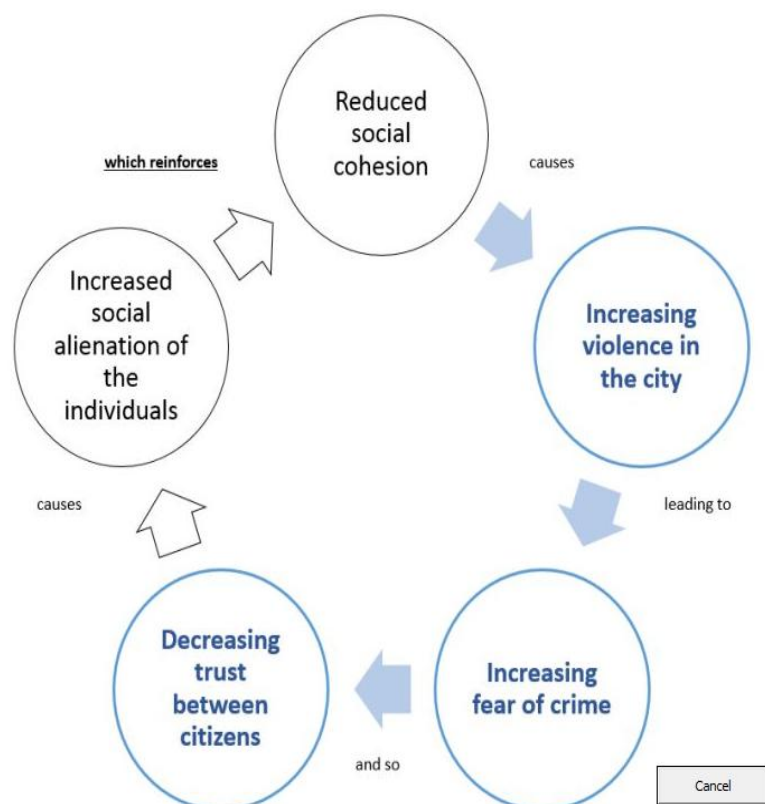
Reduced social cohesion

causes

Increasing violence in the city

leading to

Increasing fear of crime

and so

Decreasing trust between citizens

causes

Increased social alienation of the individuals

which reinforces

Cancel